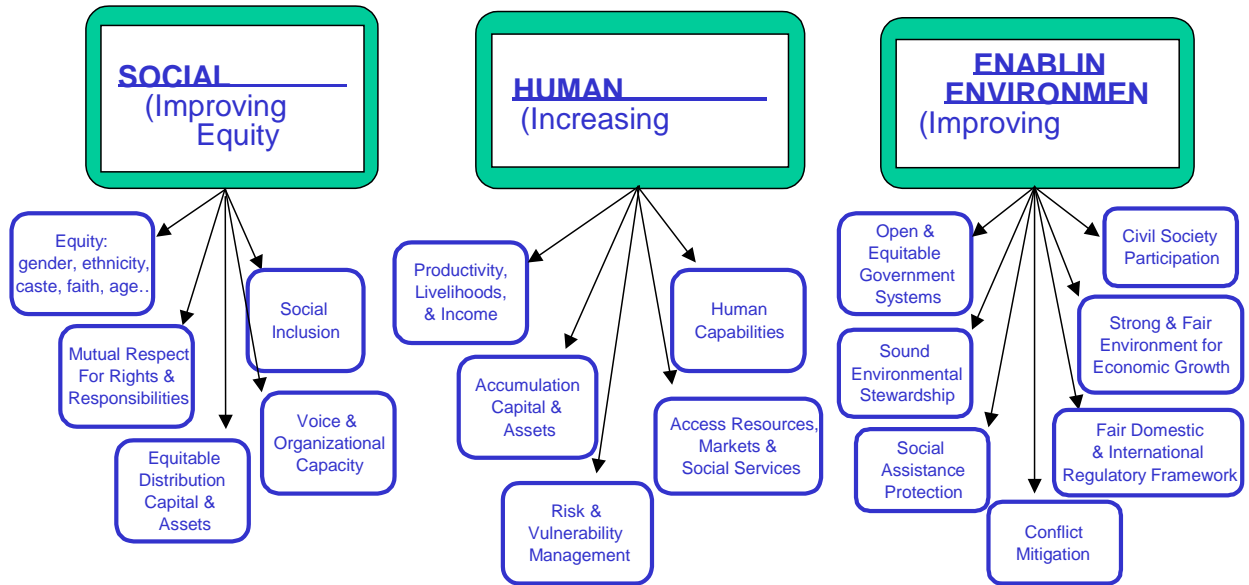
SOCIAL
(Improving
Equity

Equity:
gender, ethnicity,
caste, faith, age..

Mutual Respect
For Rights &
Responsibilities

Equitable
Distribution
Capital &
Assets

Social
Inclusion

Voice &
Organizational
Capacity

HUMAN
(Increasing

Productivity,
Livelihoods,
& Income

Accumulation
Capital &
Assets

Risk &
Vulnerability
Management

Human
Capabilities

Access Resources,
Markets &
Social Services

ENABLIN
ENVIRONMEN
(Improving

Open &
Equitable
Government
Systems

Sound
Environmental
Stewardship

Social
Assistance
Protection

Conflict
Mitigation

Civil Society
Participation

Strong & Fair
Environment for
Economic Growth

Fair Domestic
& International
Regulatory Framework